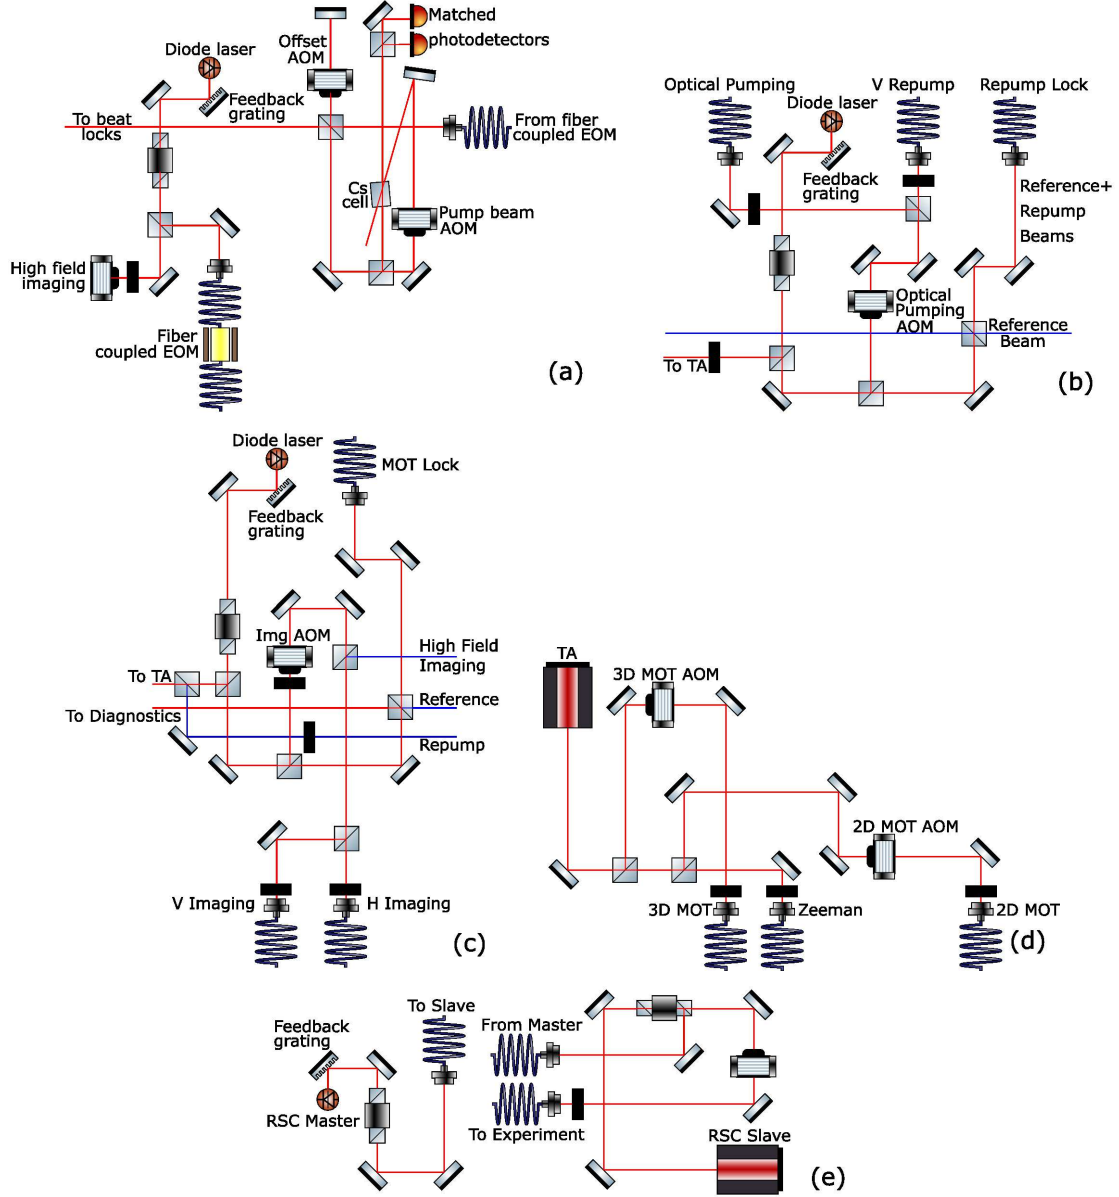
Matched
photodetectors
Diode laser
Offset AOM
Feedback grating
To beat locks
From fiber coupled EOM
Cs cell
Pump beam AOM
High field imaging
Fiber coupled EOM
(a)

Optical Pumping
Diode laser
V Repump
Repump Lock
Feedback grating
Reference+ Repump Beams
Optical Pumping AOM
Reference Beam
To TA
(b)

Diode laser
MOT Lock
Feedback grating
Img AOM
High Field Imaging
To TA
Reference
To Diagnostics
Repump
V Imaging
H Imaging
(c)

TA
3D MOT AOM
2D MOT AOM
3D MOT
Zeeman
2D MOT
(d)

Feedback grating
To Slave
From Master
RSC Master
To Experiment
RSC Slave
(e)